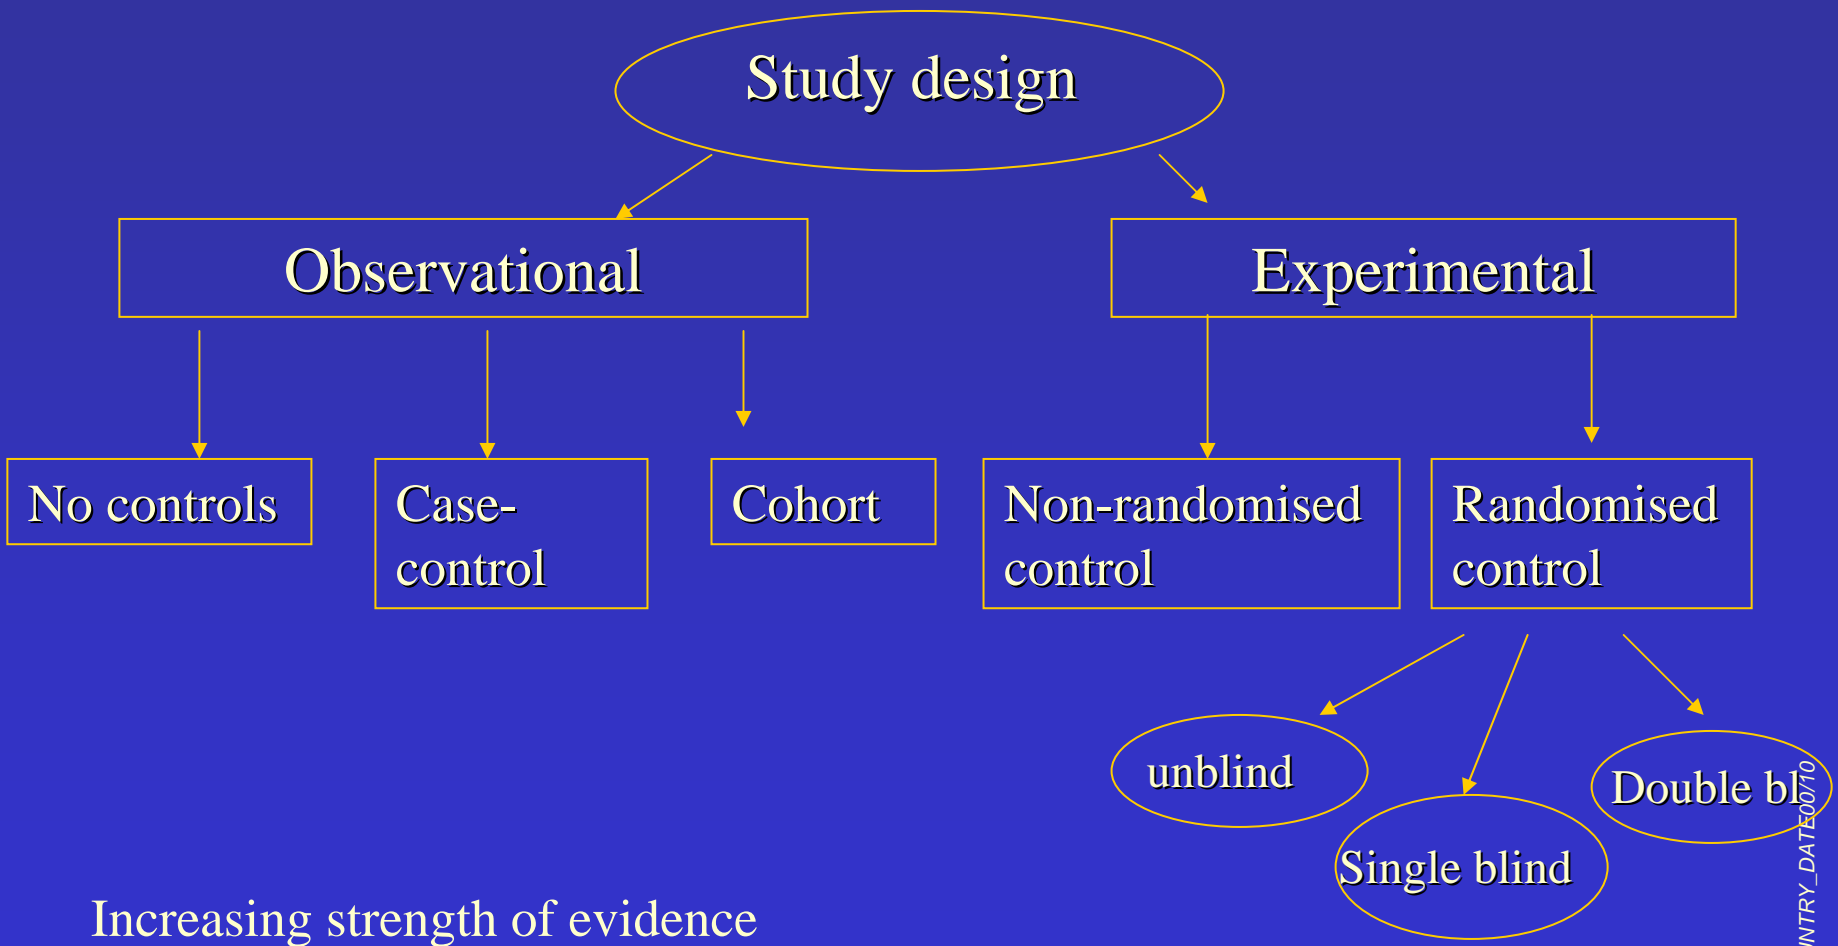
Study design

Observational

Experimental

No controls

Case-control

Cohort

Non-randomised control

Randomised control

unblind

Single blind

Double bl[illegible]

INTRY_DATE00/10

Increasing strength of evidence